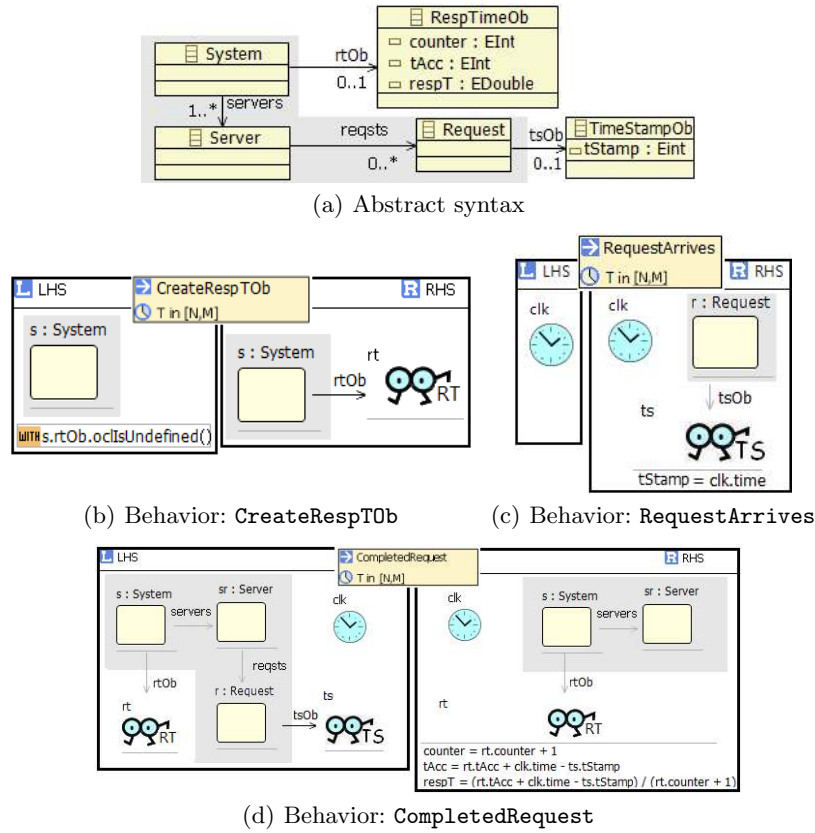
RespTimeOb
counter : EInt
tAcc : EInt
respT : EDouble
System
rtOb
0..1
1..*
servers
Server
reqsts
0..*
Request
tsOb
0..1
TimeStampOb
tStamp : Eint

(a) Abstract syntax

LHS
CreateRespTOb
T in [N,M]
RHS
s : System
WITH s.rtOb.oclIsUndefined()
s : System
rt
rtOb
RT

(b) Behavior: CreateRespTOb

RequestArrives
T in [N,M]
LHS
RHS
clk
clk
r : Request
tsOb
ts
TS
tStamp = clk.time

(c) Behavior: RequestArrives

LHS
CompletedRequest
T in [N,M]
RHS
s : System
servers
sr : Server
clk
reqsts
rtOb
r : Request
rt
ts
tsOb
RT
TS
clk
s : System
servers
sr : Server
rtOb
rt
RT
counter = rt.counter + 1
tAcc = rt.tAcc + clk.time - ts.tStamp
respT = (rt.tAcc + clk.time - ts.tStamp) / (rt.counter + 1)

(d) Behavior: CompletedRequest